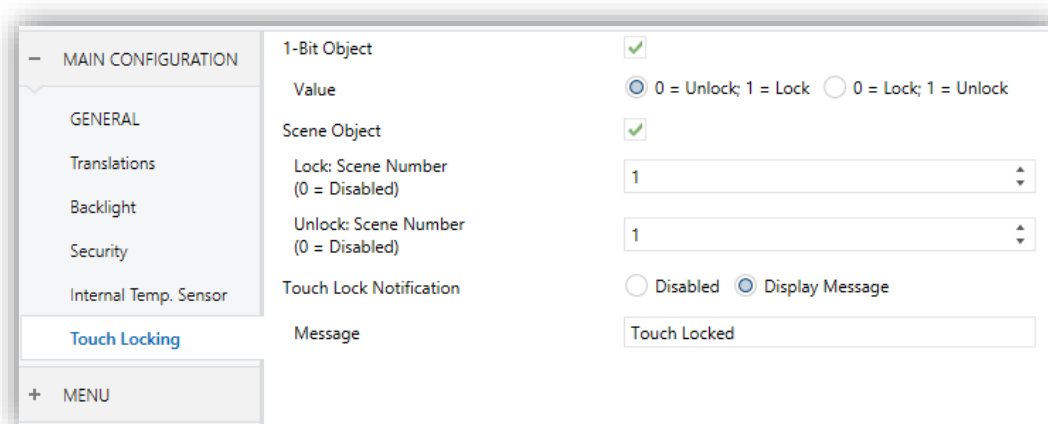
− MAIN CONFIGURATION

GENERAL

Translations

Backlight

Security

Internal Temp. Sensor

Touch Locking

+ MENU

1-Bit Object

Value

0 = Unlock; 1 = Lock

0 = Lock; 1 = Unlock

Scene Object

Lock: Scene Number (0 = Disabled)

1

Unlock: Scene Number (0 = Disabled)

1

Touch Lock Notification

Disabled

Display Message

Message

Touch Locked